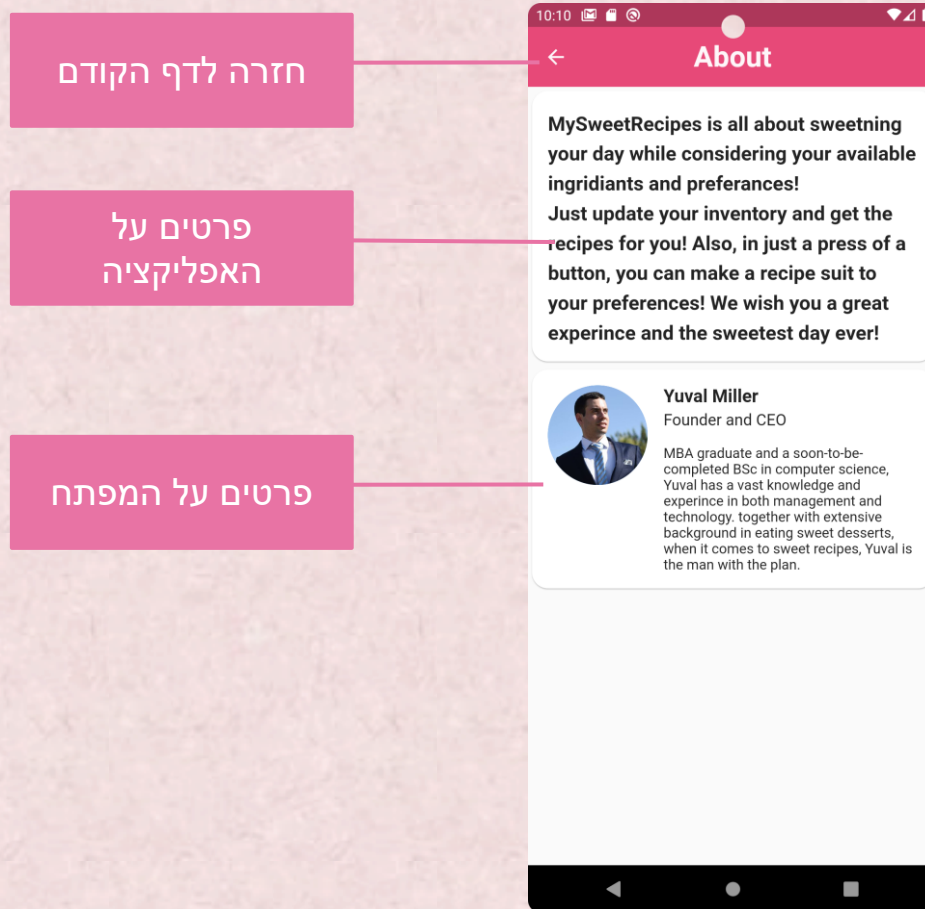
חזרה לדף הקודם

פרטים על האפליקציה

פרטים על המפתח

10:10

About

MySweetRecipes is all about sweetning your day while considering your available ingridiants and preferances!
Just update your inventory and get the recipes for you! Also, in just a press of a button, you can make a recipe suit to your preferences! We wish you a great experince and the sweetest day ever!

Yuval Miller
Founder and CEO

MBA graduate and a soon-to-be-completed BSc in computer science, Yuval has a vast knowledge and experince in both management and technology. together with extensive background in eating sweet desserts, when it comes to sweet recipes, Yuval is the man with the plan.